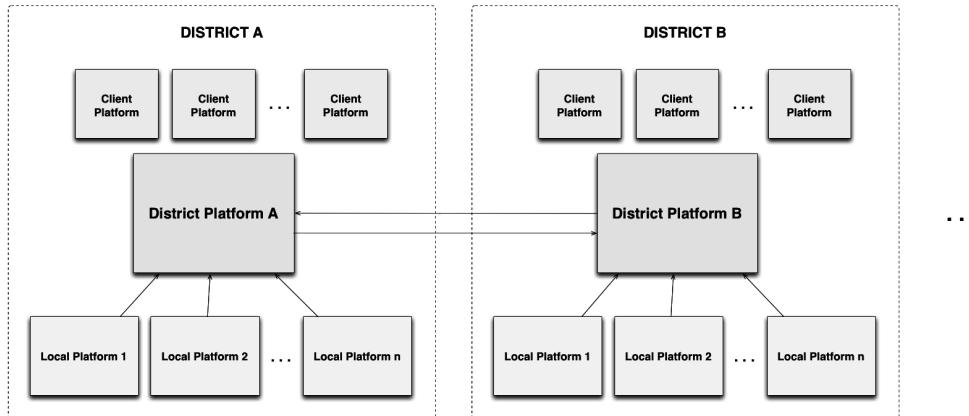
DISTRICT A

Client Platform

Client Platform

...

Client Platform

District Platform A

Local Platform 1

Local Platform 2

...

Local Platform n

DISTRICT B

Client Platform

Client Platform

...

Client Platform

District Platform B

Local Platform 1

Local Platform 2

...

Local Platform n

..